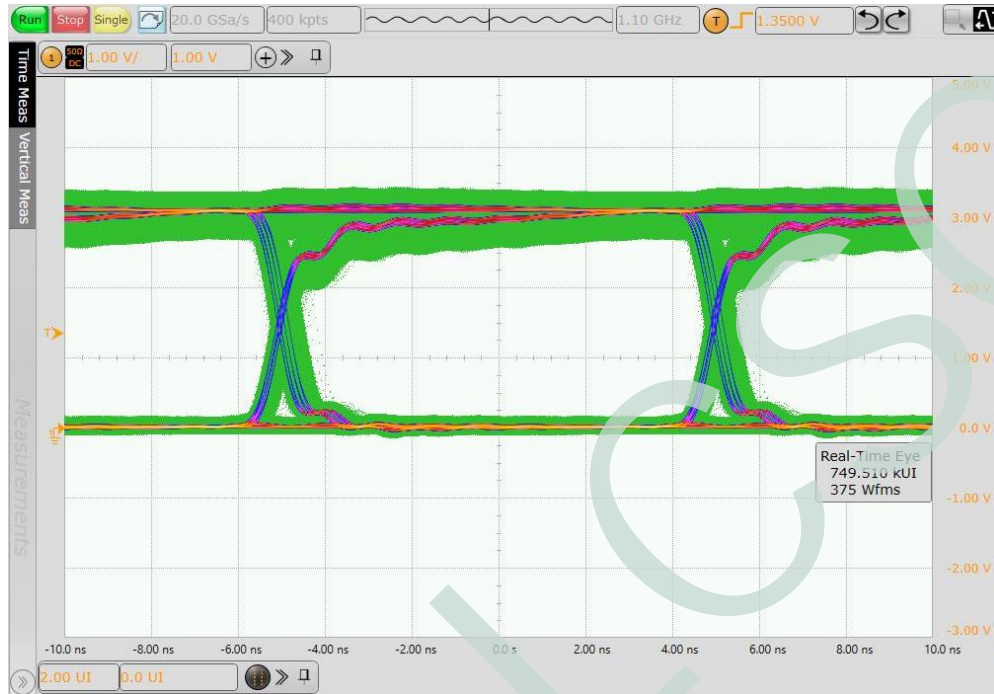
Run Stop Single 20.0 GSa/s 400 kpts 1.10 GHz T 1.3500 V

1 50Ω DC 1.00 V/ 1.00 V

Time Meas
Vertical Meas
Measurements

5.00 V
4.00 V
3.00 V
2.00 V
1.00 V
0.0 V
-1.00 V
-2.00 V
-3.00 V

T
1

Real-Time Eye
749.510 kUI
375 Wfms

-10.0 ns -8.00 ns -6.00 ns -4.00 ns -2.00 ns 0.0 s 2.00 ns 4.00 ns 6.00 ns 8.00 ns 10.0 ns

2.00 UI 0.0 UI